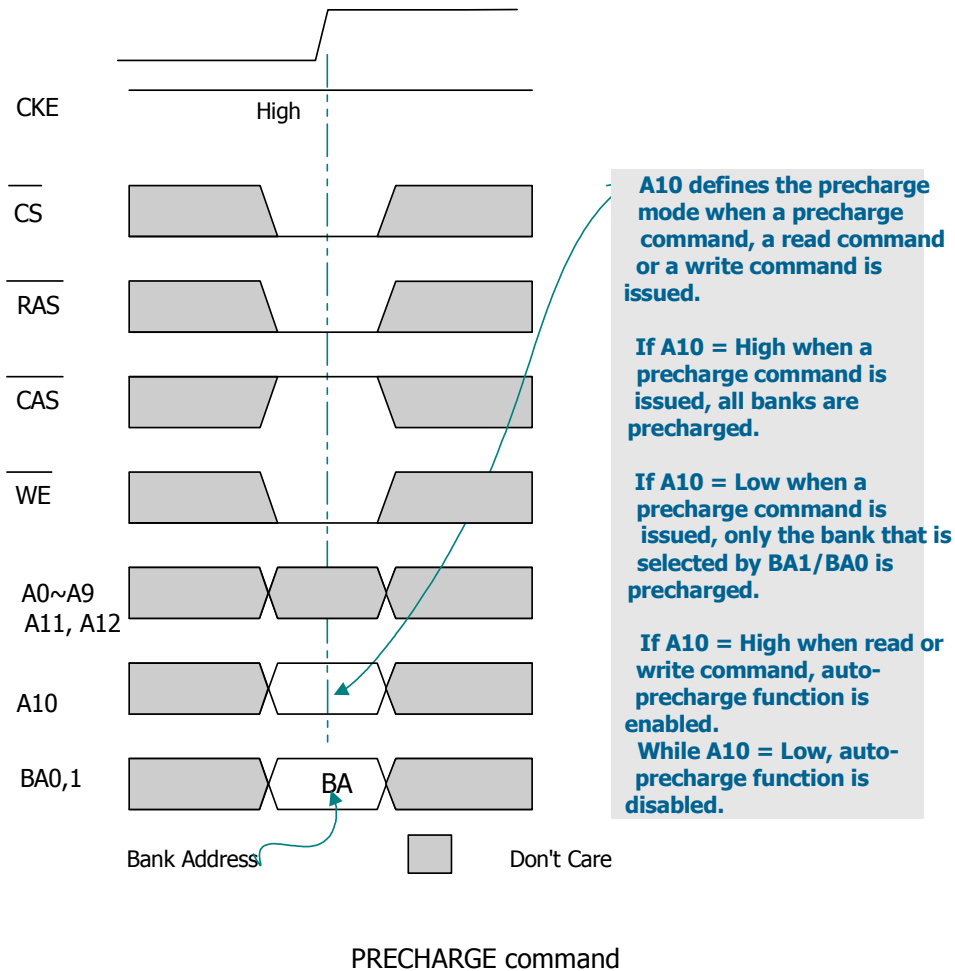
CKE

High

$\overline{CS}$

$\overline{RAS}$

$\overline{CAS}$

$\overline{WE}$

A0~A9 A11, A12

A10

BA0,1

BA

Bank Address

Don't Care

A10 defines the precharge mode when a precharge command, a read command or a write command is issued.

If A10 = High when a precharge command is issued, all banks are precharged.

If A10 = Low when a precharge command is issued, only the bank that is selected by BA1/BA0 is precharged.

If A10 = High when read or write command, auto-precharge function is enabled.
While A10 = Low, auto-precharge function is disabled.

PRECHARGE command